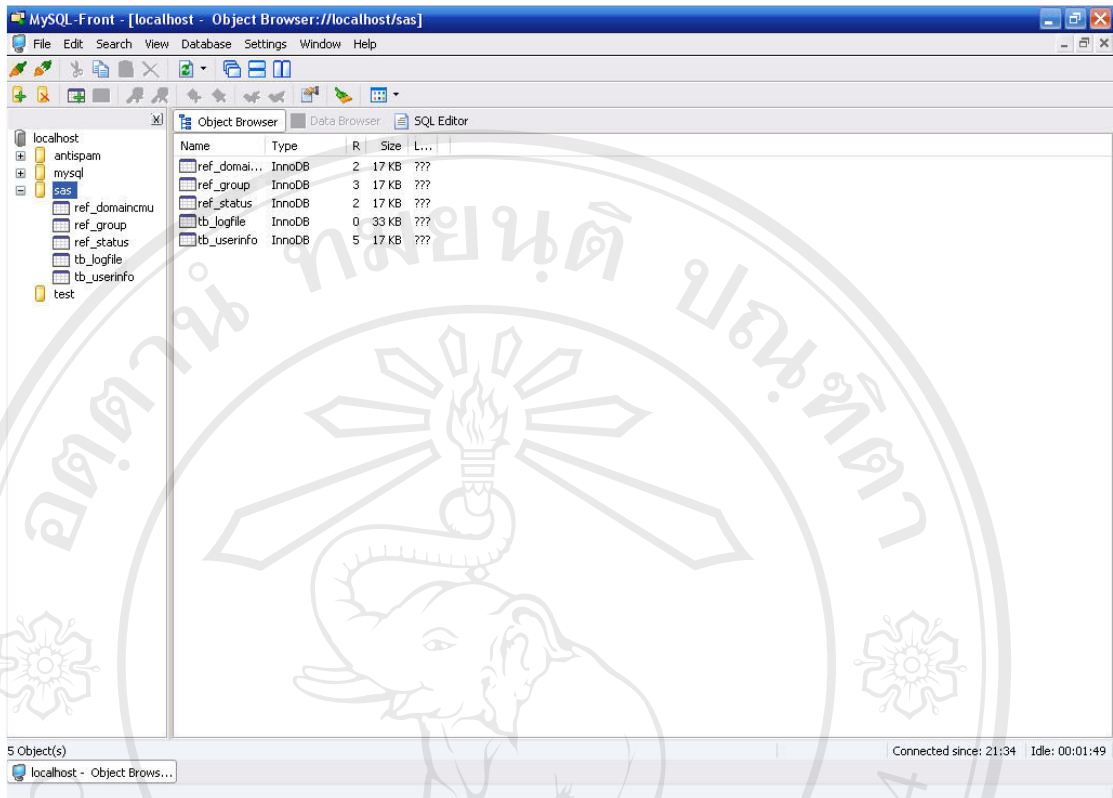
MySQL-Front - [localhost - Object Browser://localhost/sas]

File Edit Search View Database Settings Window Help

localhost
antispam
mysql
sas
ref_domaincmu
ref_group
ref_status
tb_logfile
tb_userinfo
test

Object Browser | Data Browser | SQL Editor

| Name | Type | R | Size | L... |
|---|---|---|---|---|
| ref_domai... | InnoDB | 2 | 17 KB | ??? |
| ref_group | InnoDB | 3 | 17 KB | ??? |
| ref_status | InnoDB | 2 | 17 KB | ??? |
| tb_logfile | InnoDB | 0 | 33 KB | ??? |
| tb_userinfo | InnoDB | 5 | 17 KB | ??? |

5 Object(s)
Connected since: 21:34 | Idle: 00:01:49

localhost - Object Brows...

ลิขสิทธิ์ มหาวิทยาลัยเชียงใหม่